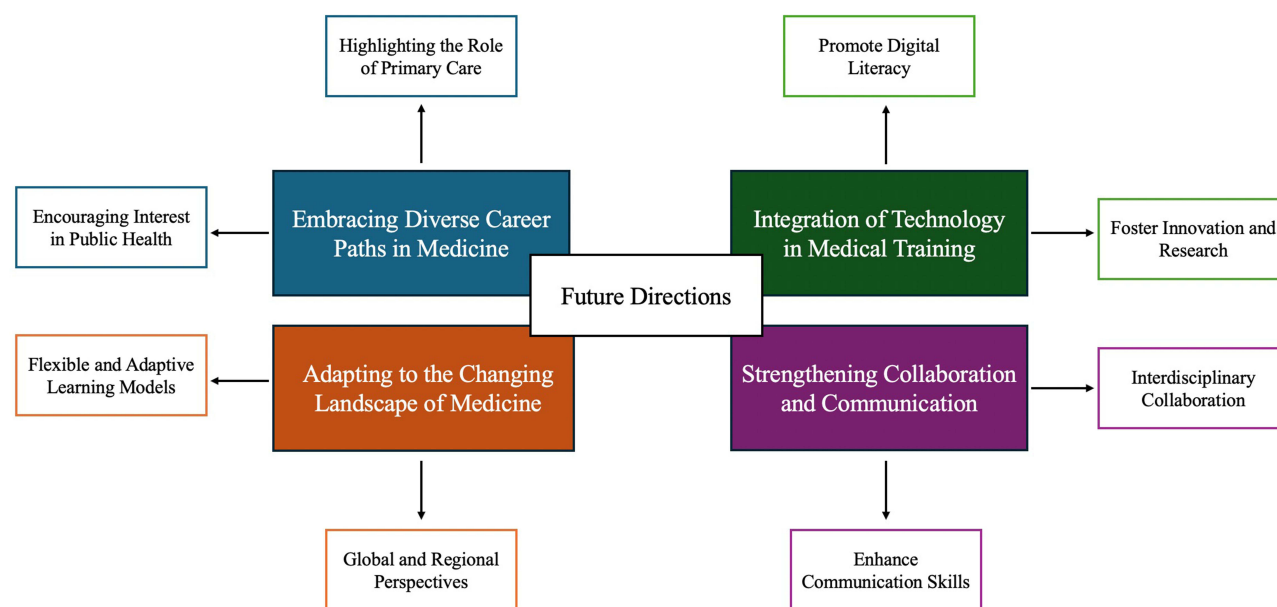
Highlighting the Role of Primary Care

Promote Digital Literacy

Encouraging Interest in Public Health

Embracing Diverse Career Paths in Medicine

Integration of Technology in Medical Training

Foster Innovation and Research

Future Directions

Flexible and Adaptive Learning Models

Adapting to the Changing Landscape of Medicine

Strengthening Collaboration and Communication

Interdisciplinary Collaboration

Global and Regional Perspectives

Enhance Communication Skills